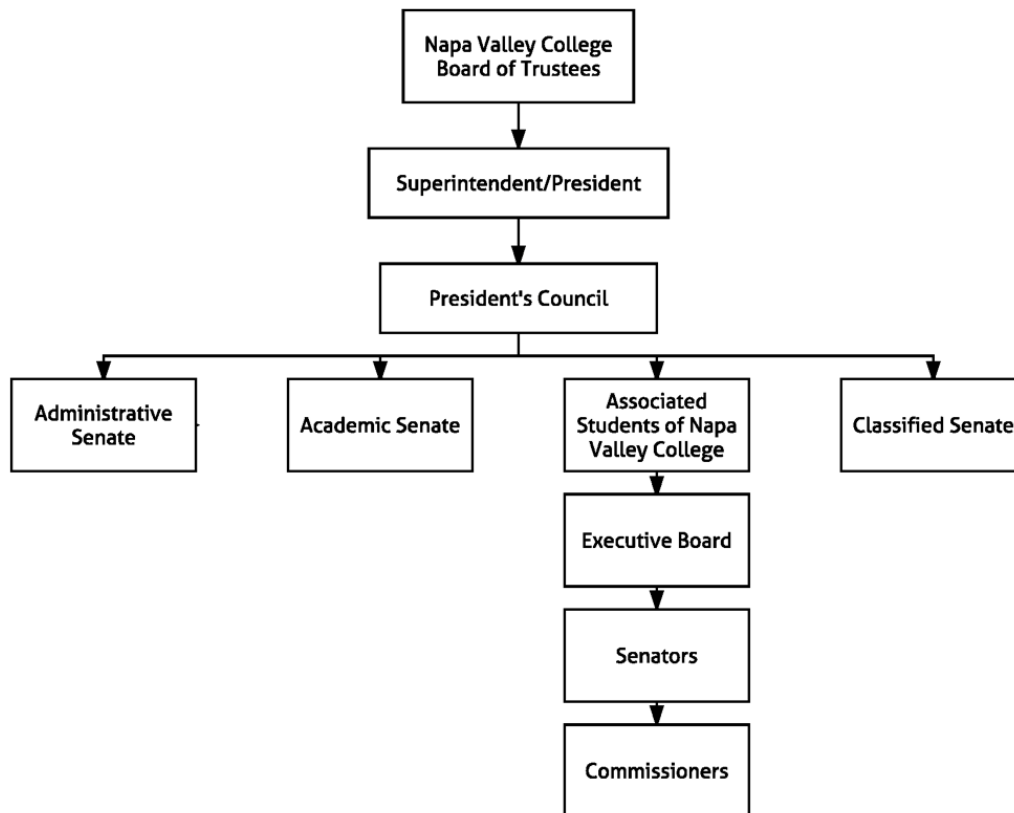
Napa Valley College Board of Trustees

Superintendent/President

President's Council

Administrative Senate

Academic Senate

Associated Students of Napa Valley College

Classified Senate

Executive Board

Senators

Commissioners